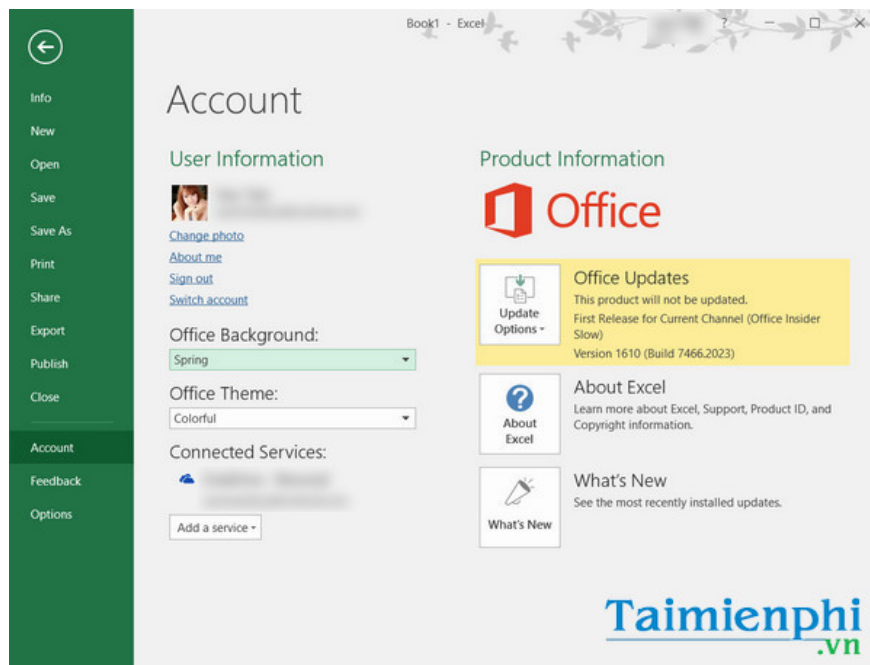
Book1 - Excel

?

Info
New
Open
Save
Save As
Print
Share
Export
Publish
Close
Account
Feedback
Options

Account

User Information

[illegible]
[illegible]

Change photo
About me
Sign out
Switch account

Office Background:
Spring

Office Theme:
Colorful

Connected Services:
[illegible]
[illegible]

Add a service

Product Information

Office

Update Options

Office Updates
This product will not be updated.
First Release for Current Channel (Office Insider Slow)
Version 1610 (Build 7466.2023)

About Excel

About Excel
Learn more about Excel, Support, Product ID, and Copyright information.

What's New

What's New
See the most recently installed updates.

Taimienphi
.vn